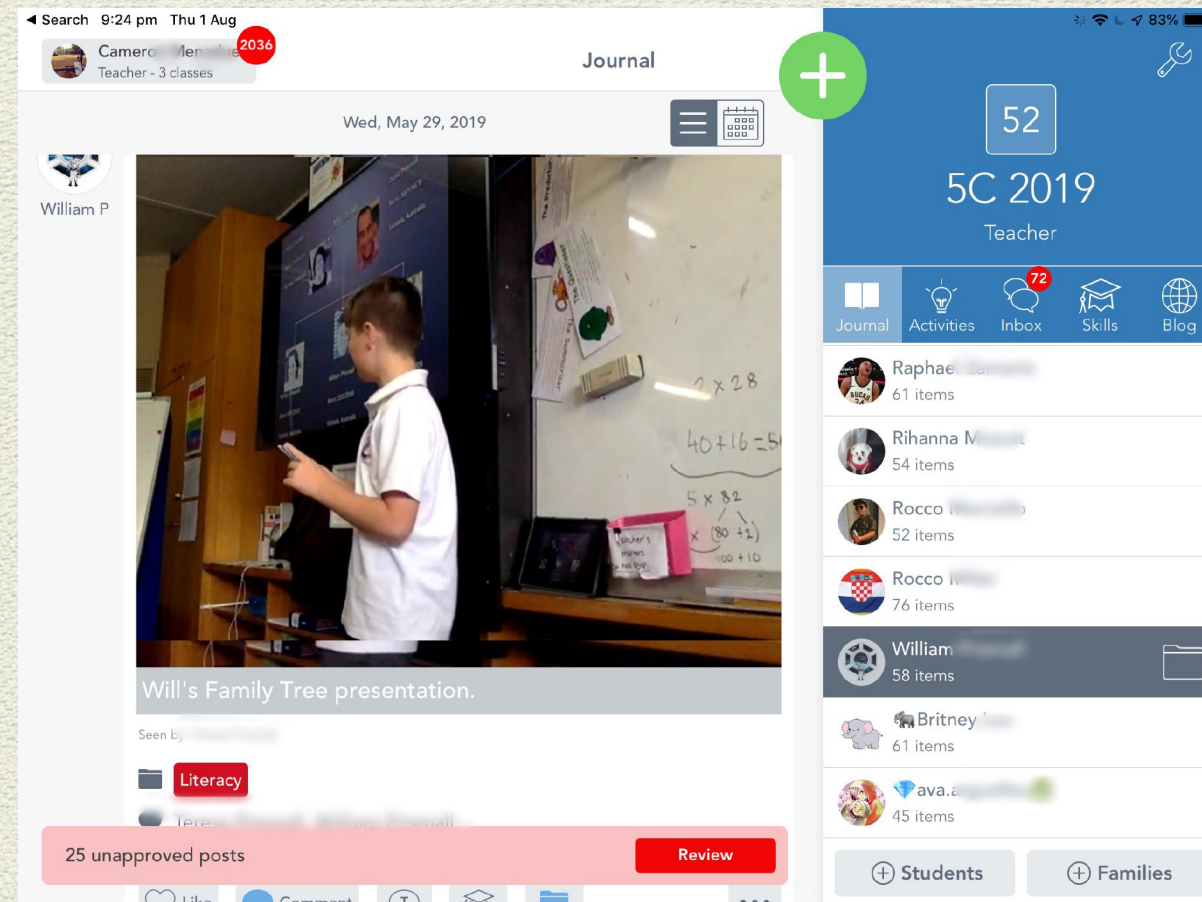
◄ Search 9:24 pm Thu 1 Aug
83%
Camero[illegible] 2036
Teacher - 3 classes
Journal
Wed, May 29, 2019
William P
2 x 28
40 + 16 = 5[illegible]
5 x 82
x (80 + 2)
400 + 10
Will's Family Tree presentation.
Seen by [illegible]
Literacy
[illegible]
25 unapproved posts
Review
Like
Comment
52
5C 2019
Teacher
Journal
Activities
72
Inbox
Skills
Blog
Raphae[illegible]
61 items
Rihanna M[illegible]
54 items
Rocco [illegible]
52 items
Rocco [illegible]
76 items
William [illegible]
58 items
🐘Britney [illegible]
61 items
💎ava.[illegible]
45 items
⊕ Students
⊕ Families